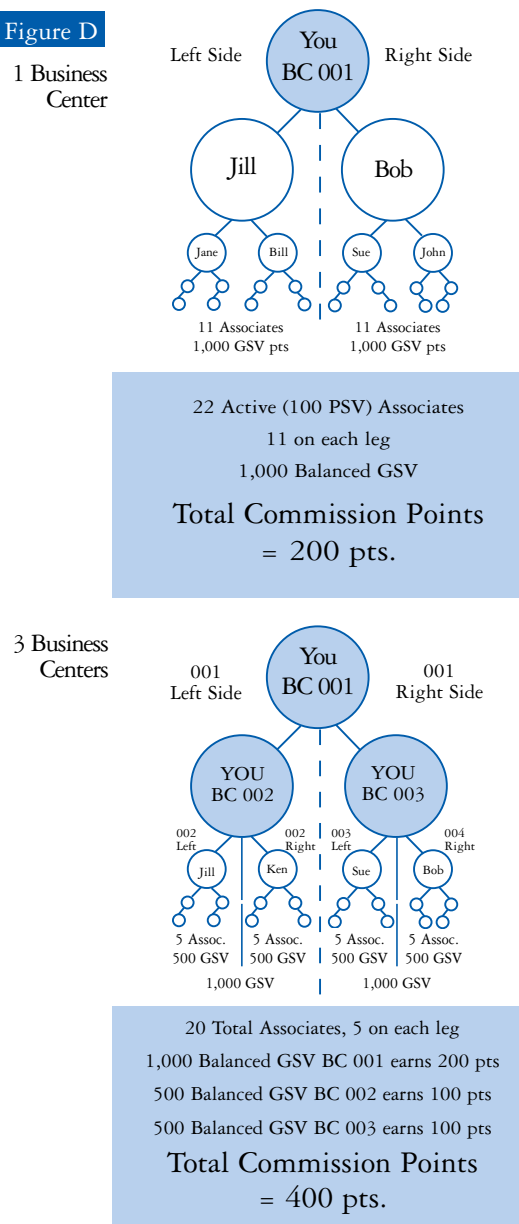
Figure D

1 Business Center

Left Side

You
BC 001

Right Side

Jill

Bob

Jane

Bill

Sue

John

11 Associates
1,000 GSV pts

11 Associates
1,000 GSV pts

22 Active (100 PSV) Associates
11 on each leg
1,000 Balanced GSV
Total Commission Points
= 200 pts.

3 Business Centers

001
Left Side

You
BC 001

001
Right Side

YOU
BC 002

YOU
BC 003

002
Left

002
Right

003
Left

004
Right

Jill

Ken

Sue

Bob

5 Assoc.
500 GSV

5 Assoc.
500 GSV

5 Assoc.
500 GSV

5 Assoc.
500 GSV

1,000 GSV

1,000 GSV

20 Total Associates, 5 on each leg
1,000 Balanced GSV BC 001 earns 200 pts
500 Balanced GSV BC 002 earns 100 pts
500 Balanced GSV BC 003 earns 100 pts
Total Commission Points
= 400 pts.